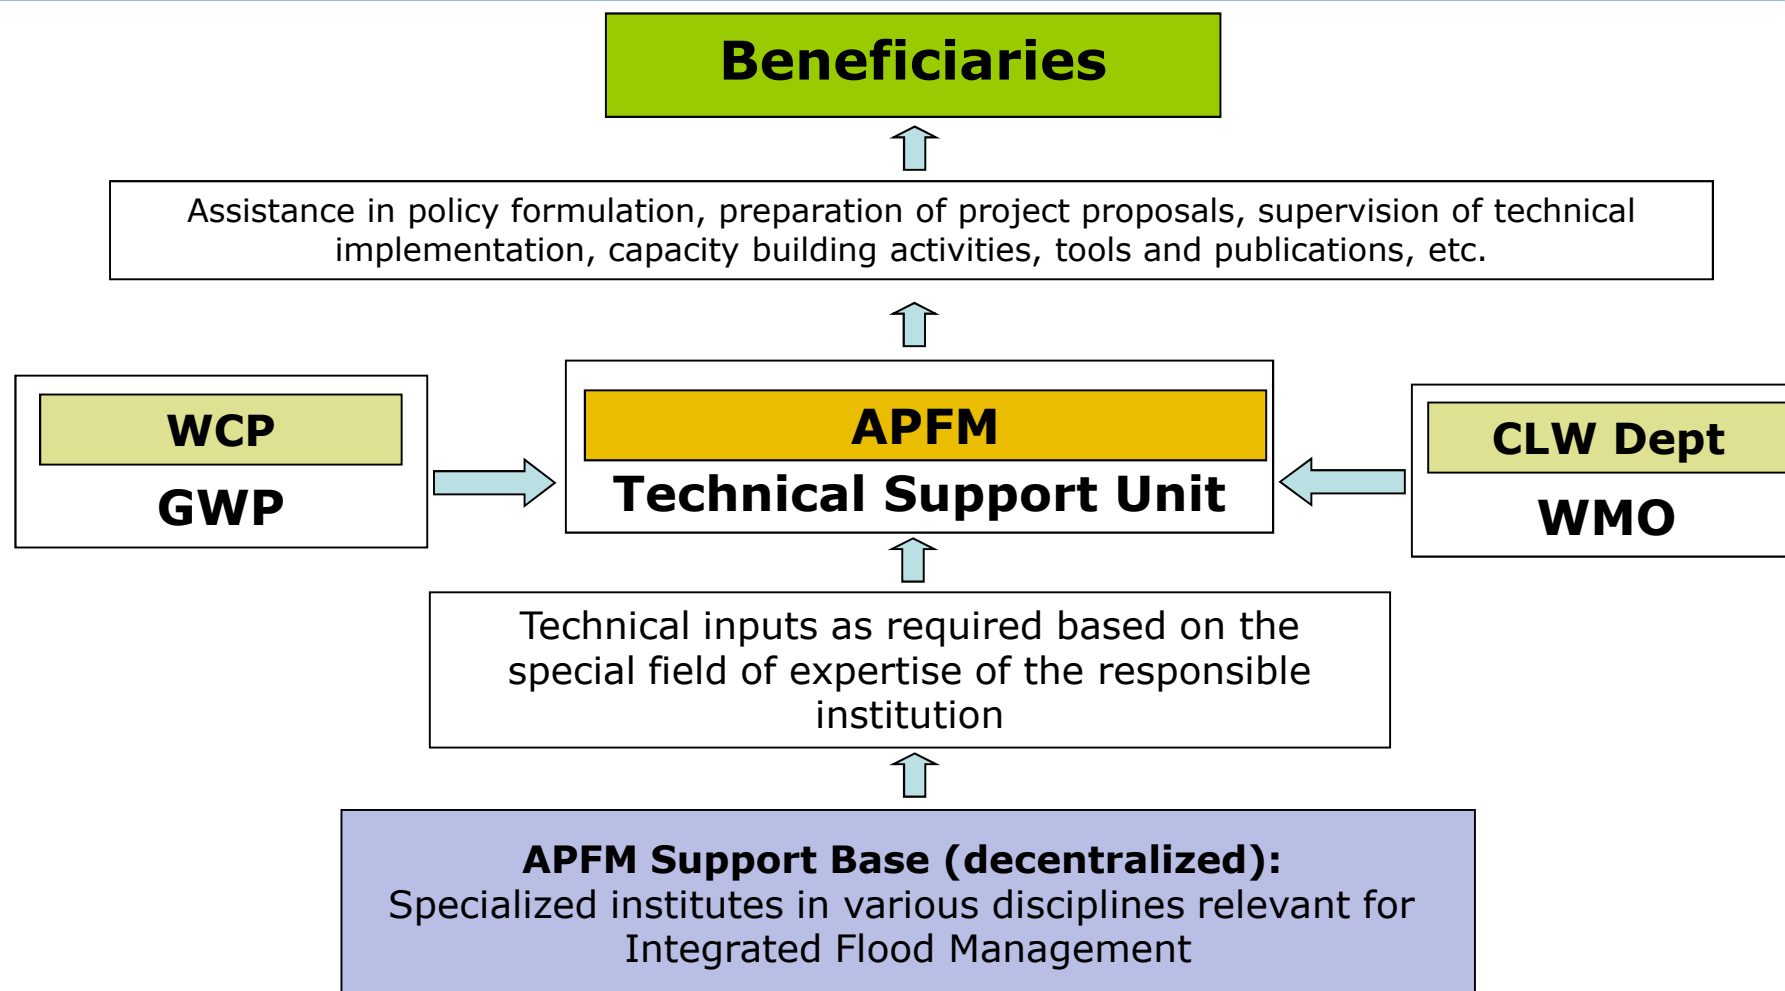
Beneficiaries

Assistance in policy formulation, preparation of project proposals, supervision of technical implementation, capacity building activities, tools and publications, etc.

WCP

GWP

APFM

Technical Support Unit

CLW Dept

WMO

Technical inputs as required based on the special field of expertise of the responsible institution

APFM Support Base (decentralized):
Specialized institutes in various disciplines relevant for Integrated Flood Management